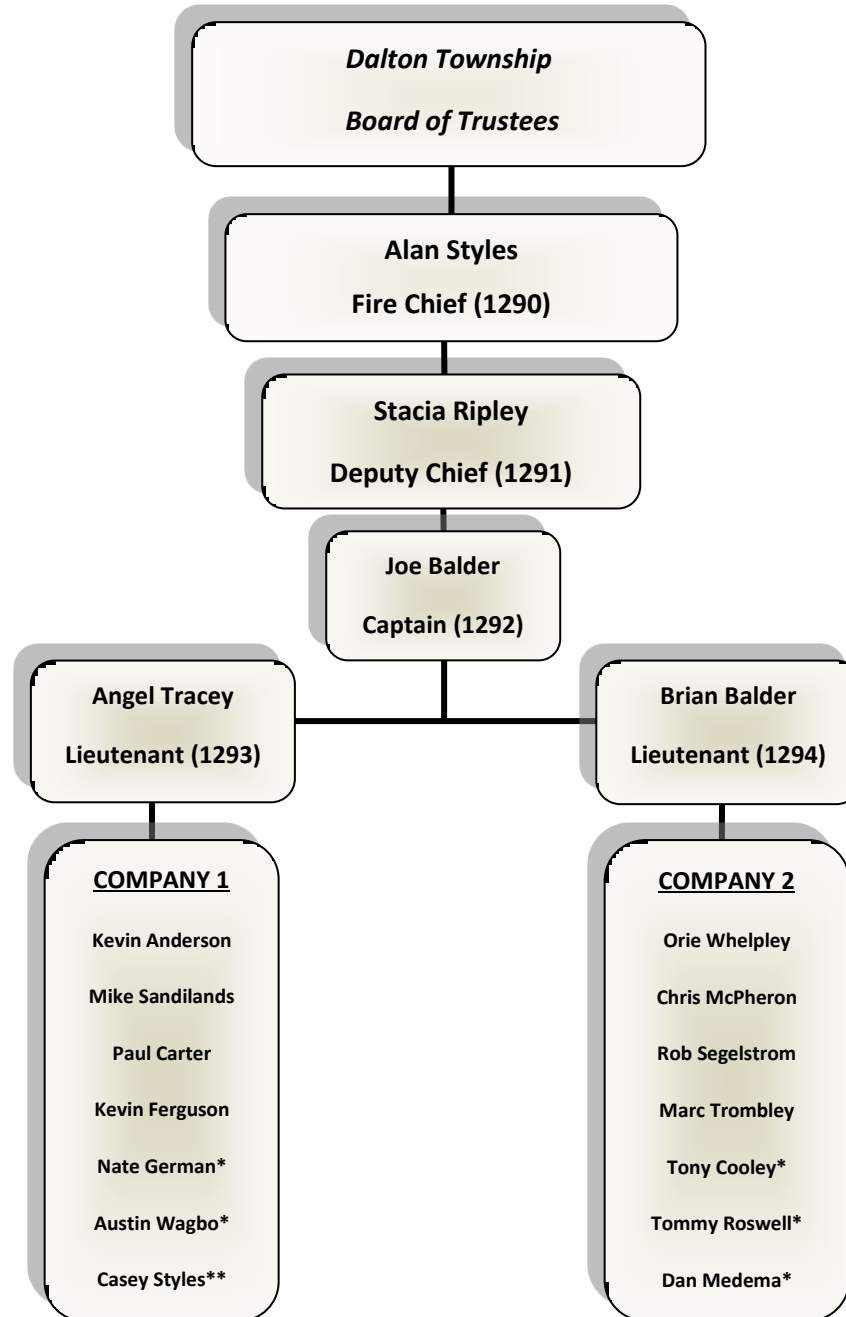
Dalton Township

Board of Trustees

Alan Styles

Fire Chief (1290)

Stacia Ripley

Deputy Chief (1291)

Joe Balder

Captain (1292)

Angel Tracey

Lieutenant (1293)

Brian Balder

Lieutenant (1294)

COMPANY 1

Kevin Anderson

Mike Sandilands

Paul Carter

Kevin Ferguson

Nate German*

Austin Wagbo*

Casey Styles**

COMPANY 2

Orie Whelpley

Chris McPheron

Rob Segelstrom

Marc Trombley

Tony Cooley*

Tommy Roswell*

Dan Medema*